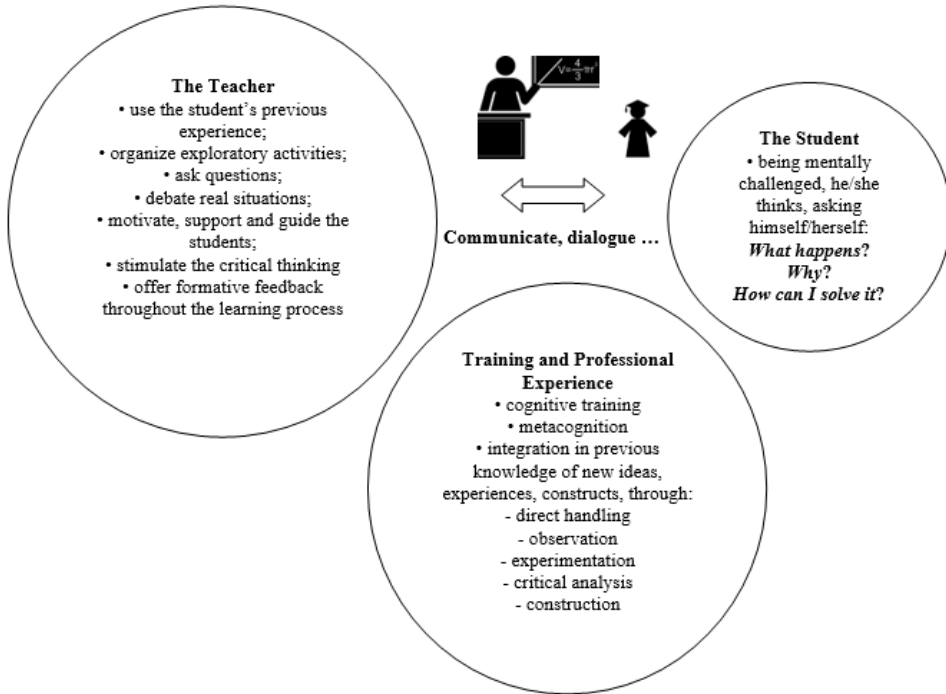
The Teacher
• use the student's previous experience;
• organize exploratory activities;
• ask questions;
• debate real situations;
• motivate, support and guide the students;
• stimulate the critical thinking
• offer formative feedback throughout the learning process

$V=\frac{4}{3}\pi r^3$

Communicate, dialogue …

The Student
• being mentally challenged, he/she thinks, asking himself/herself:
What happens?
Why?
How can I solve it?

Training and Professional Experience
• cognitive training
• metacognition
• integration in previous knowledge of new ideas, experiences, constructs, through:
- direct handling
- observation
- experimentation
- critical analysis
- construction